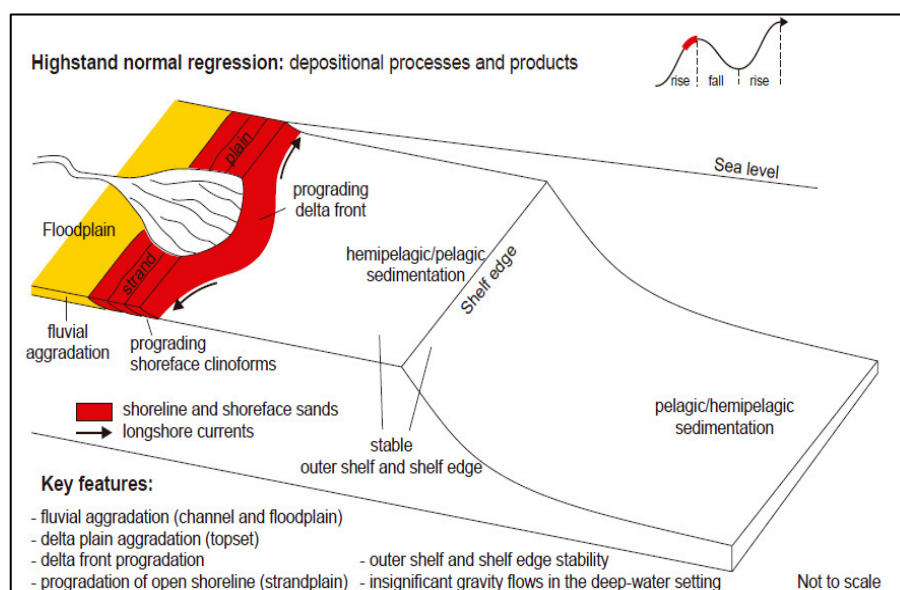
**Highstand normal regression:** depositional processes and products

rise | fall | rise

Sea level

plain

prograding delta front

Floodplain

strand

hemipelagic/pelagic sedimentation

Shelf edge

fluvial aggradation

prograding shoreface clinoforms

shoreline and shoreface sands
longshore currents

stable
outer shelf and shelf edge

pelagic/hemipelagic sedimentation

**Key features:**

- fluvial aggradation (channel and floodplain)
- delta plain aggradation (topset)
- delta front progradation
- progradation of open shoreline (strandplain)

- outer shelf and shelf edge stability
- insignificant gravity flows in the deep-water setting

Not to scale